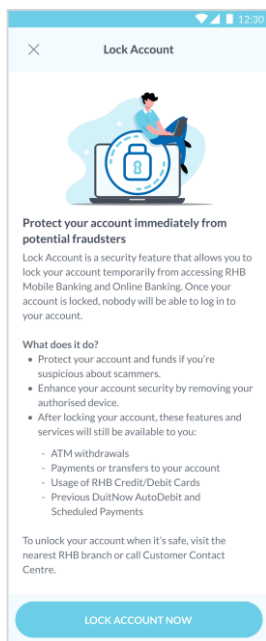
12:30

Lock Account

Protect your account immediately from potential fraudsters

Lock Account is a security feature that allows you to lock your account temporarily from accessing RHB Mobile Banking and Online Banking. Once your account is locked, nobody will be able to log in to your account.

What does it do?

- Protect your account and funds if you're suspicious about scammers.
- Enhance your account security by removing your authorised device.
- After locking your account, these features and services will still be available to you:

- ATM withdrawals
- Payments or transfers to your account
- Usage of RHB Credit/Debit Cards
- Previous DuitNow AutoDebit and Scheduled Payments

To unlock your account when it's safe, visit the nearest RHB branch or call Customer Contact Centre.

LOCK ACCOUNT NOW